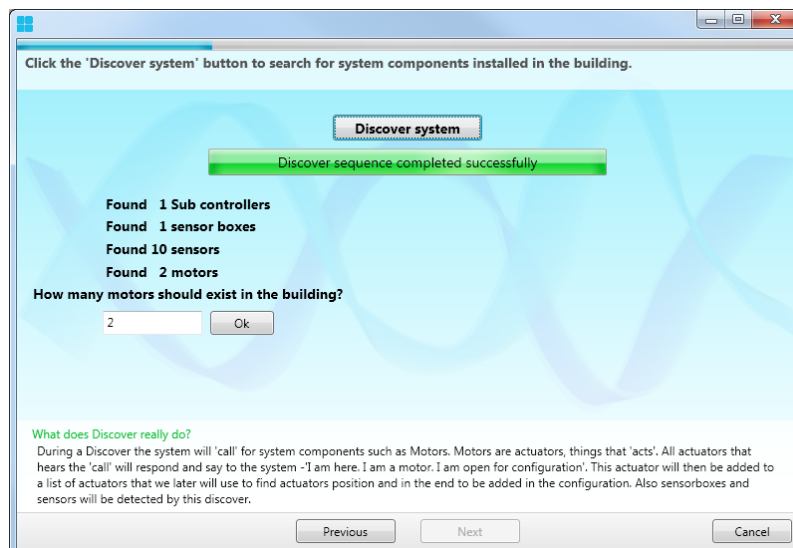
Click the 'Discover system' button to search for system components installed in the building.

Discover system

Discover sequence completed successfully

Found 1 Sub controllers
Found 1 sensor boxes
Found 10 sensors
Found 2 motors

How many motors should exist in the building?

2

Ok

What does Discover really do?

During a Discover the system will 'call' for system components such as Motors. Motors are actuators, things that 'acts'. All actuators that hears the 'call' will respond and say to the system -'I am here. I am a motor. I am open for configuration'. This actuator will then be added to a list of actuators that we later will use to find actuators position and in the end to be added in the configuration. Also sensorboxes and sensors will be detected by this discover.

Previous

Next

Cancel